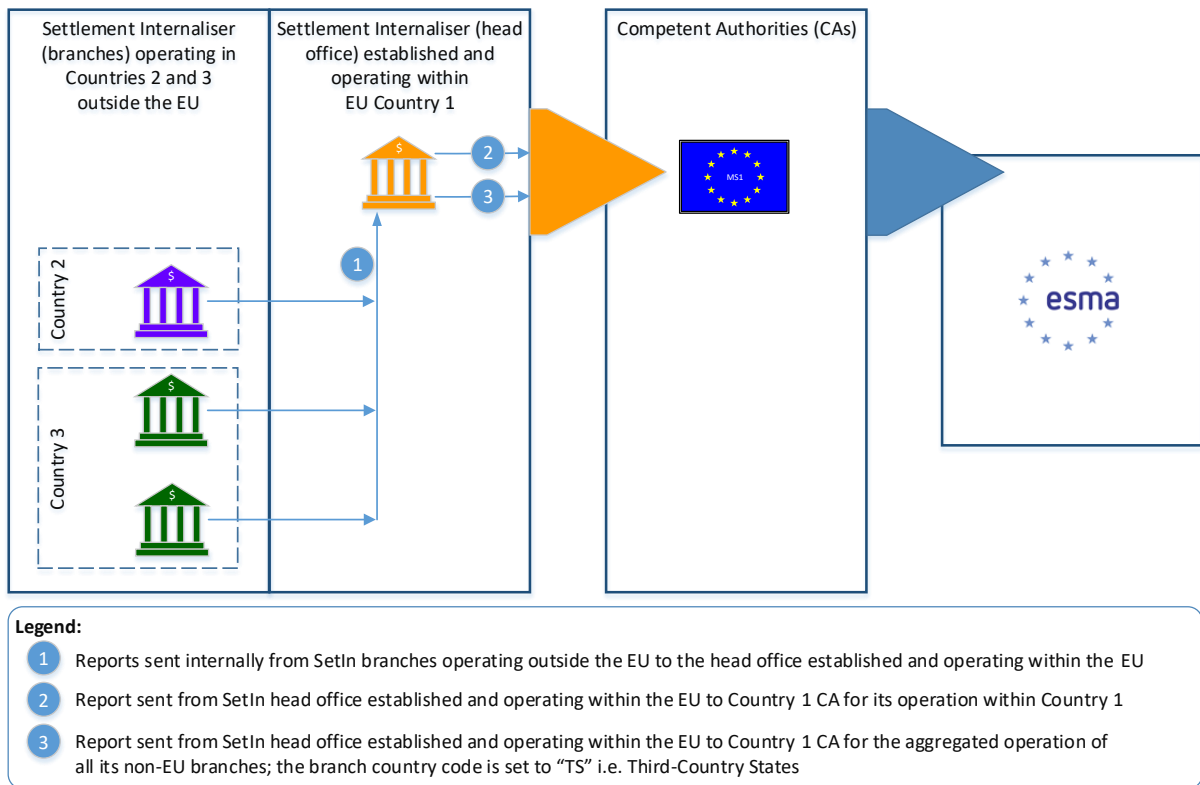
Settlement Internaliser (branches) operating in Countries 2 and 3 outside the EU

Settlement Internaliser (head office) established and operating within EU Country 1

Competent Authorities (CAs)

$

2

3

MS1

1

Country 2

$

Country 3

$

$

esma

Legend:

1 Reports sent internally from SetIn branches operating outside the EU to the head office established and operating within the EU

2 Report sent from SetIn head office established and operating within the EU to Country 1 CA for its operation within Country 1

3 Report sent from SetIn head office established and operating within the EU to Country 1 CA for the aggregated operation of all its non-EU branches; the branch country code is set to "TS" i.e. Third-Country States